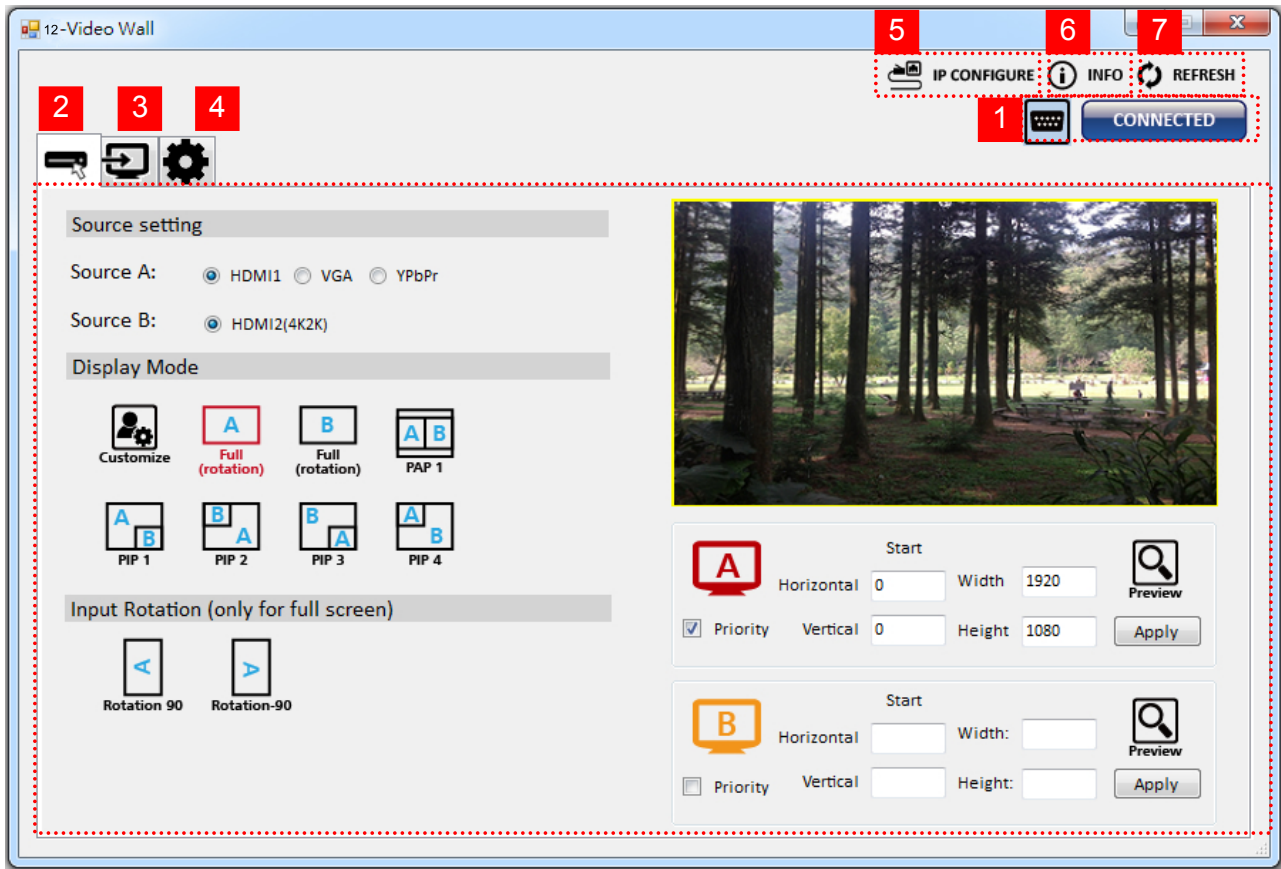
12-Video Wall

5 IP CONFIGURE 6 INFO 7 REFRESH

1 CONNECTED

2 3 4

Source setting

Source A: HDMI1 VGA YPbPr

Source B: HDMI2(4K2K)

Display Mode

Customize

A
Full
(rotation)

B
Full
(rotation)

A B
PAP 1

A B
PIP 1

B A
PIP 2

B A
PIP 3

A B
PIP 4

Input Rotation (only for full screen)

A
Rotation 90

A
Rotation-90

A
Start
Horizontal 0
Width 1920
Preview
Priority
Vertical 0
Height 1080
Apply

B
Start
Horizontal
Width:
Preview
Priority
Vertical
Height:
Apply